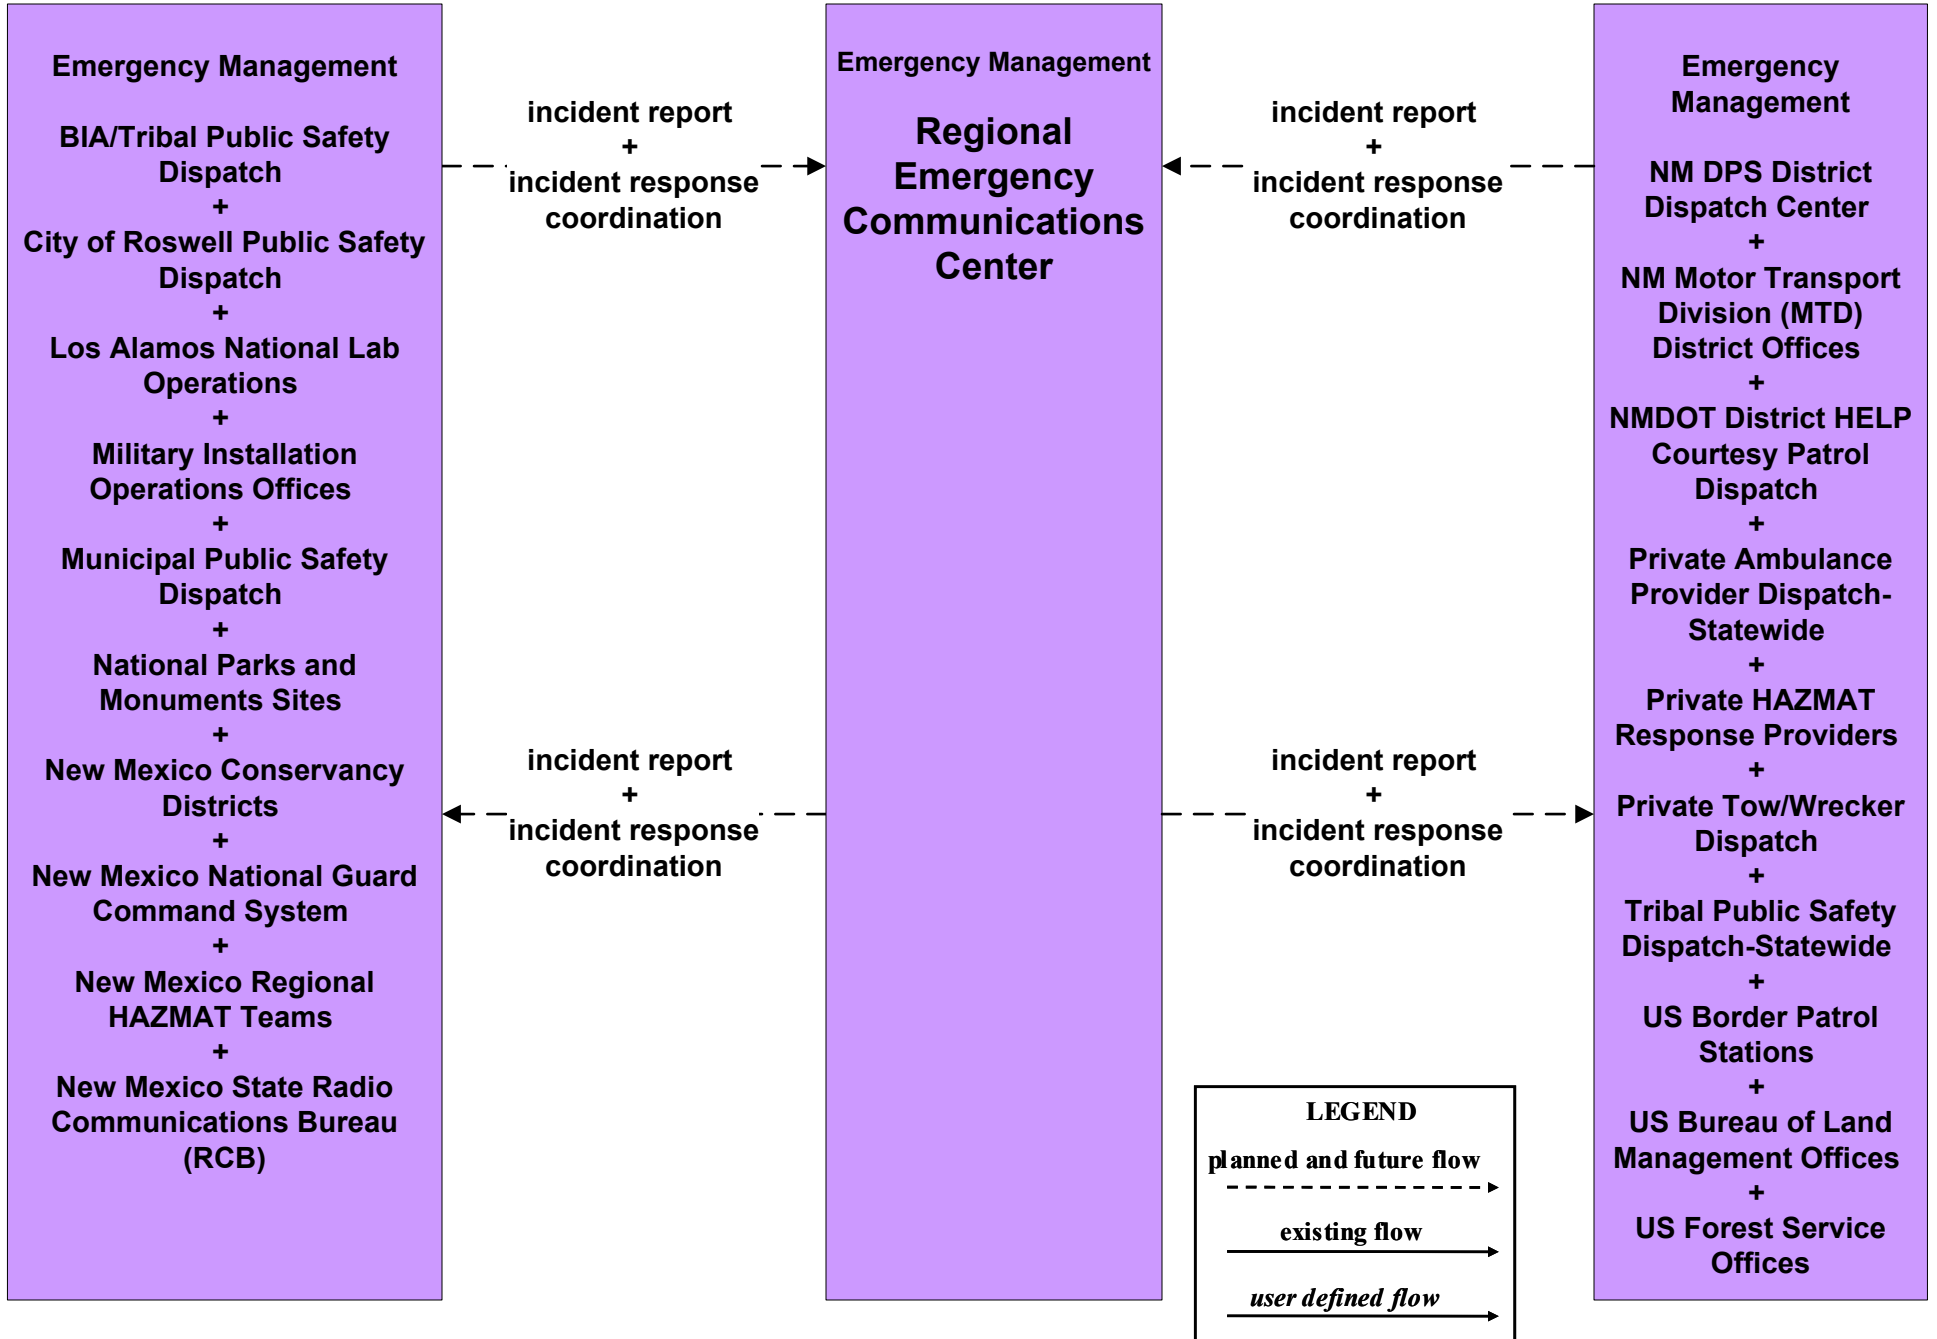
Emergency Management

BIA/Tribal Public Safety Dispatch
+
City of Roswell Public Safety Dispatch
+
Los Alamos National Lab Operations
+
Military Installation Operations Offices
+
Municipal Public Safety Dispatch
+
National Parks and Monuments Sites
+
New Mexico Conservancy Districts
+
New Mexico National Guard Command System
+
New Mexico Regional HAZMAT Teams
+
New Mexico State Radio Communications Bureau (RCB)

incident report
+
incident response coordination

incident report
+
incident response coordination

Emergency Management

Regional Emergency Communications Center

incident report
+
incident response coordination

incident report
+
incident response coordination

Emergency Management

NM DPS District Dispatch Center
+
NM Motor Transport Division (MTD) District Offices
+
NMDOT District HELP Courtesy Patrol Dispatch
+
Private Ambulance Provider Dispatch-Statewide
+
Private HAZMAT Response Providers
+
Private Tow/Wrecker Dispatch
+
Tribal Public Safety Dispatch-Statewide
+
US Border Patrol Stations
+
US Bureau of Land Management Offices
+
US Forest Service Offices

LEGEND
planned and future flow
existing flow
user defined flow